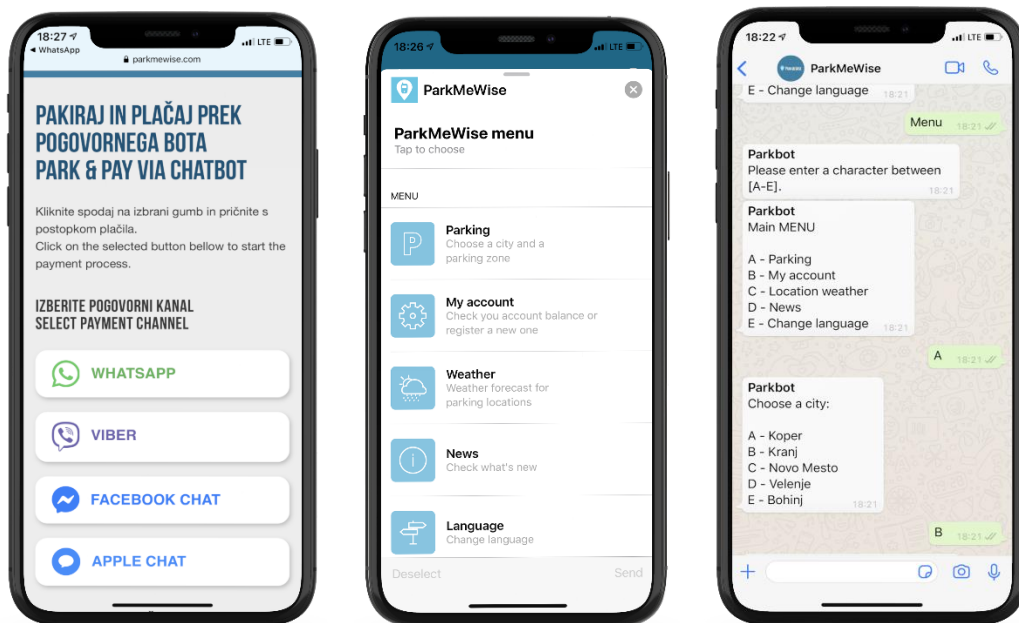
18:27
◂ WhatsApp
LTE
parkmewise.com

PAKIRAJ IN PLAČAJ PREK POGOVORNEGA BOTA
PARK & PAY VIA CHATBOT

Kliknite spodaj na izbrani gumb in pričnite s postopkom plačila.
Click on the selected button bellow to start the payment process.

IZBERITE POGOVORNI KANAL
SELECT PAYMENT CHANNEL

WHATSAPP
VIBER
FACEBOOK CHAT
APPLE CHAT

18:26
LTE

ParkMeWise

ParkMeWise menu
Tap to choose

MENU

Parking
Choose a city and a parking zone

My account
Check you account balance or register a new one

Weather
Weather forecast for parking locations

News
Check what's new

Language
Change language

Deselect
Send

18:22
LTE

ParkMeWise

E - Change language 18:21

Menu 18:21

Parkbot
Please enter a character between [A-E]. 18:21

Parkbot
Main MENU

A - Parking
B - My account
C - Location weather
D - News
E - Change language 18:21

A 18:21

Parkbot
Choose a city:

A - Koper
B - Kranj
C - Novo Mesto
D - Velenje
E - Bohinj 18:21

B 18:21